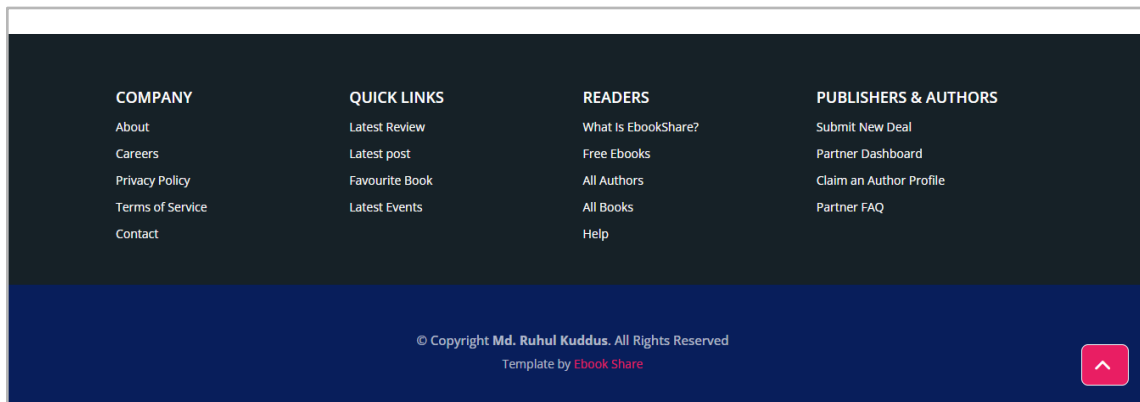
COMPANY
About
Careers
Privacy Policy
Terms of Service
Contact

QUICK LINKS
Latest Review
Latest post
Favourite Book
Latest Events

READERS
What Is EbookShare?
Free Ebooks
All Authors
All Books
Help

PUBLISHERS & AUTHORS
Submit New Deal
Partner Dashboard
Claim an Author Profile
Partner FAQ

© Copyright Md. Ruhul Kuddus. All Rights Reserved
Template by Ebook Share